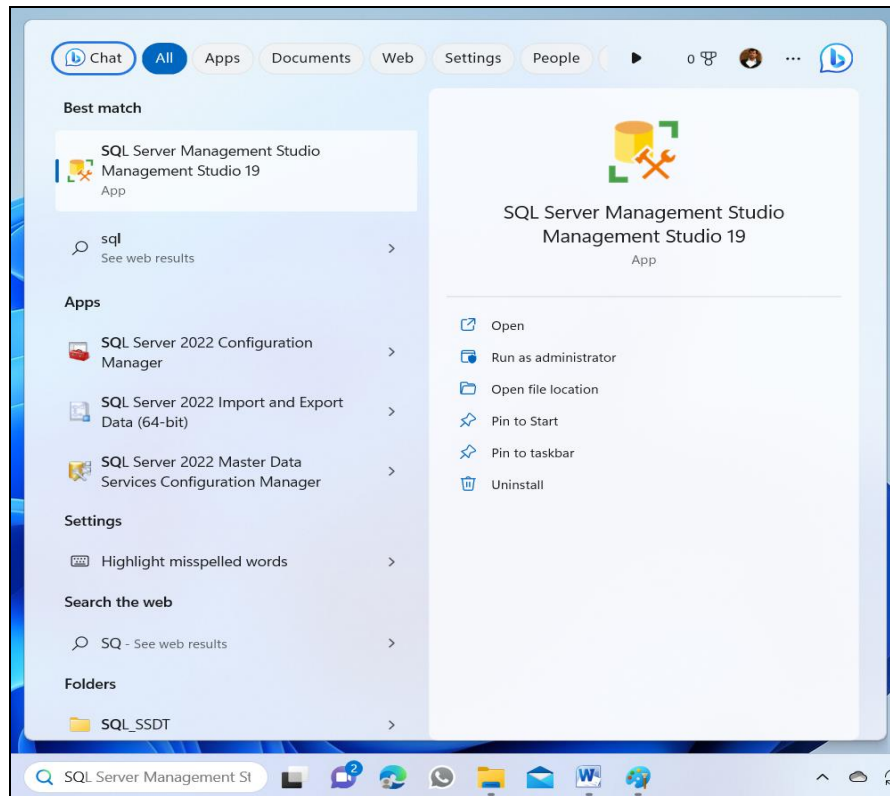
Chat All Apps Documents Web Settings People 0 ...

Best match

SQL Server Management Studio Management Studio 19
App

sql
See web results

Apps

SQL Server 2022 Configuration Manager

SQL Server 2022 Import and Export Data (64-bit)

SQL Server 2022 Master Data Services Configuration Manager

Settings

Highlight misspelled words

Search the web

SQ - See web results

Folders

SQL_SSDT

SQL Server Management Studio Management Studio 19
App

Open
Run as administrator
Open file location
Pin to Start
Pin to taskbar
Uninstall

SQL Server Management St

2